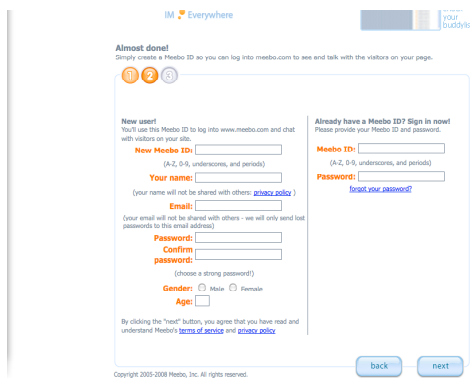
IM Everywhere

your buddylis

Almost done!
Simply create a Meebo ID so you can log into meebo.com to see and talk with the visitors on your page.

1 2 3

New user!
You'll use this Meebo ID to log into www.meebo.com and chat with visitors on your site.

New Meebo ID:
(A-Z, 0-9, underscores, and periods)

Your name:
(your name will not be shared with others: privacy policy )

Email:
(your email will not be shared with others - we will only send lost passwords to this email address)

Password:
Confirm password:
(choose a strong password!)

Gender: Male Female

Age:

By clicking the "next" button, you agree that you have read and understand Meebo's terms of service and privacy policy

Already have a Meebo ID? Sign in now!
Please provide your Meebo ID and password.

Meebo ID:
(A-Z, 0-9, underscores, and periods)

Password:
forgot your password?

back

next

Copyright 2005-2008 Meebo, Inc. All rights reserved.